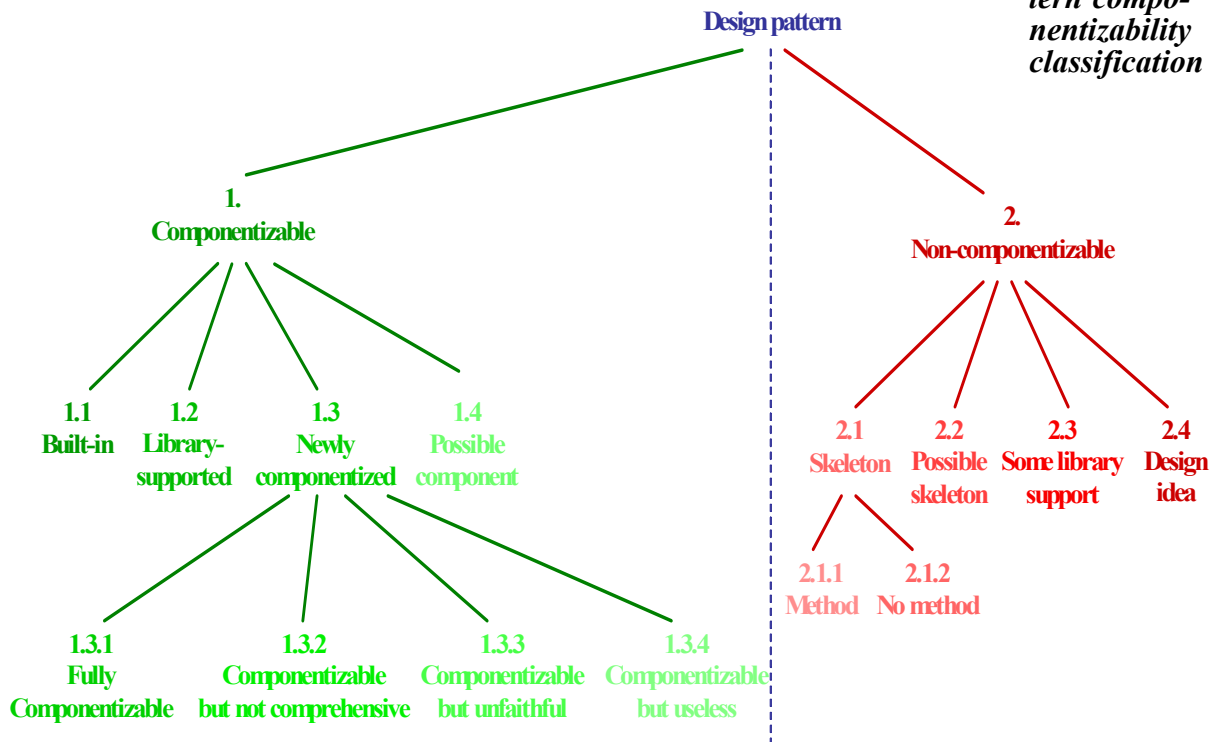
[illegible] nentizability classification

Design pattern

1. Componentizable

2. Non-componentizable

1.1 Built-in

1.2 Library-supported

1.3 Newly componentized

1.4 Possible component

2.1 Skeleton

2.2 Possible skeleton

2.3 Some library support

2.4 Design idea

2.1.1 Method

2.1.2 No method

1.3.1 Fully Componentizable

1.3.2 Componentizable but not comprehensive

1.3.3 Componentizable but unfaithful

1.3.4 Componentizable but useless